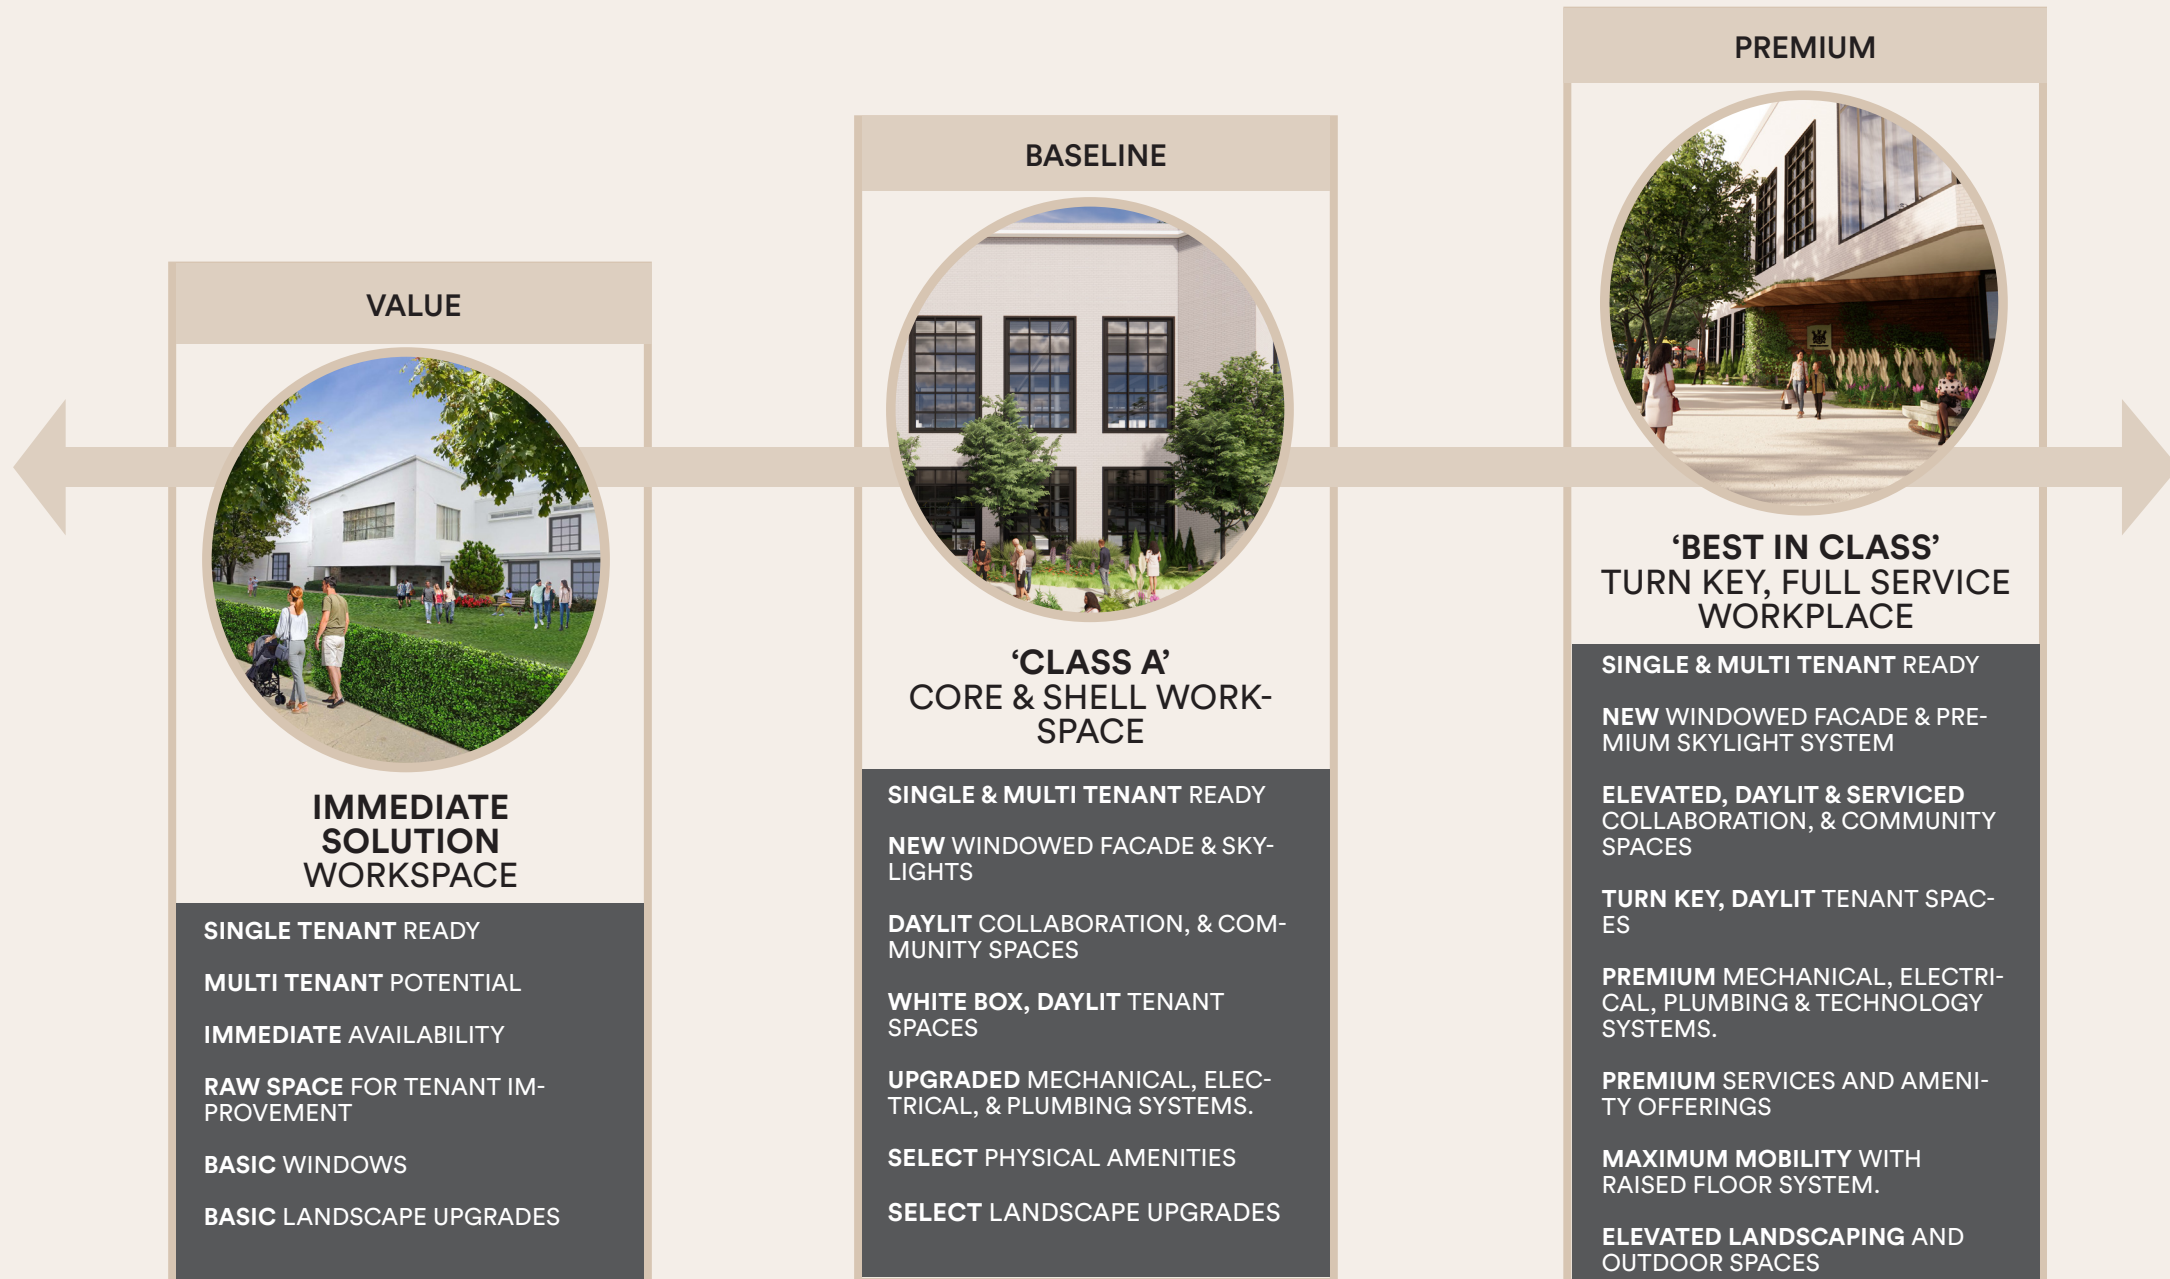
VALUE

IMMEDIATE SOLUTION WORKSPACE

SINGLE TENANT READY

MULTI TENANT POTENTIAL

IMMEDIATE AVAILABILITY

RAW SPACE FOR TENANT IMPROVEMENT

BASIC WINDOWS

BASIC LANDSCAPE UPGRADES

BASELINE

'CLASS A' CORE & SHELL WORKSPACE

SINGLE & MULTI TENANT READY

NEW WINDOWED FACADE & SKYLIGHTS

DAYLIT COLLABORATION, & COMMUNITY SPACES

WHITE BOX, DAYLIT TENANT SPACES

UPGRADED MECHANICAL, ELECTRICAL, & PLUMBING SYSTEMS.

SELECT PHYSICAL AMENITIES

SELECT LANDSCAPE UPGRADES

PREMIUM

'BEST IN CLASS' TURN KEY, FULL SERVICE WORKPLACE

SINGLE & MULTI TENANT READY

NEW WINDOWED FACADE & PREMIUM SKYLIGHT SYSTEM

ELEVATED, DAYLIT & SERVICED COLLABORATION, & COMMUNITY SPACES

TURN KEY, DAYLIT TENANT SPACES

PREMIUM MECHANICAL, ELECTRICAL, PLUMBING & TECHNOLOGY SYSTEMS.

PREMIUM SERVICES AND AMENITY OFFERINGS

MAXIMUM MOBILITY WITH RAISED FLOOR SYSTEM.

ELEVATED LANDSCAPING AND OUTDOOR SPACES